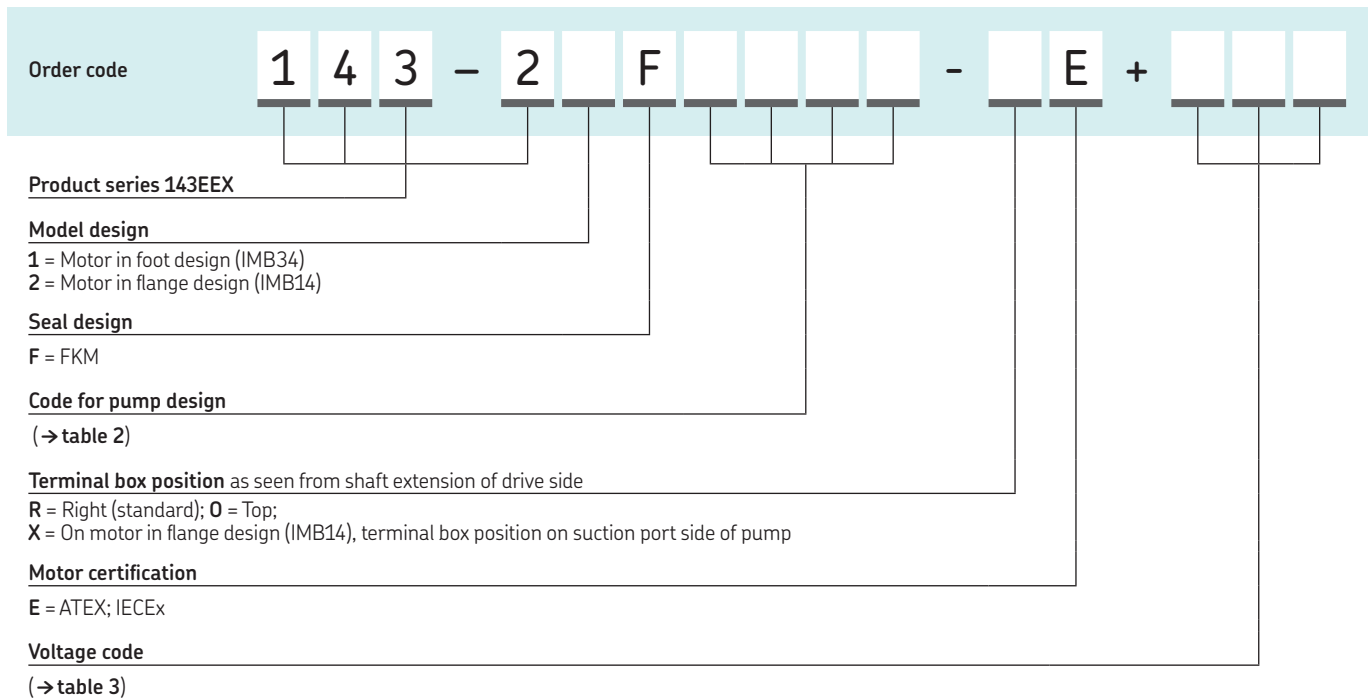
Order code 1 4 3 – 2 _ F _ _ _ _ - _ E + _ _ _

Product series 143EEX

Model design

**1** = Motor in foot design (IMB34)
**2** = Motor in flange design (IMB14)

Seal design

**F** = FKM

Code for pump design

(→ table 2)

Terminal box position as seen from shaft extension of drive side

**R** = Right (standard); **O** = Top;
**X** = On motor in flange design (IMB14), terminal box position on suction port side of pump

Motor certification

**E** = ATEX; IECEx

Voltage code

(→ table 3)